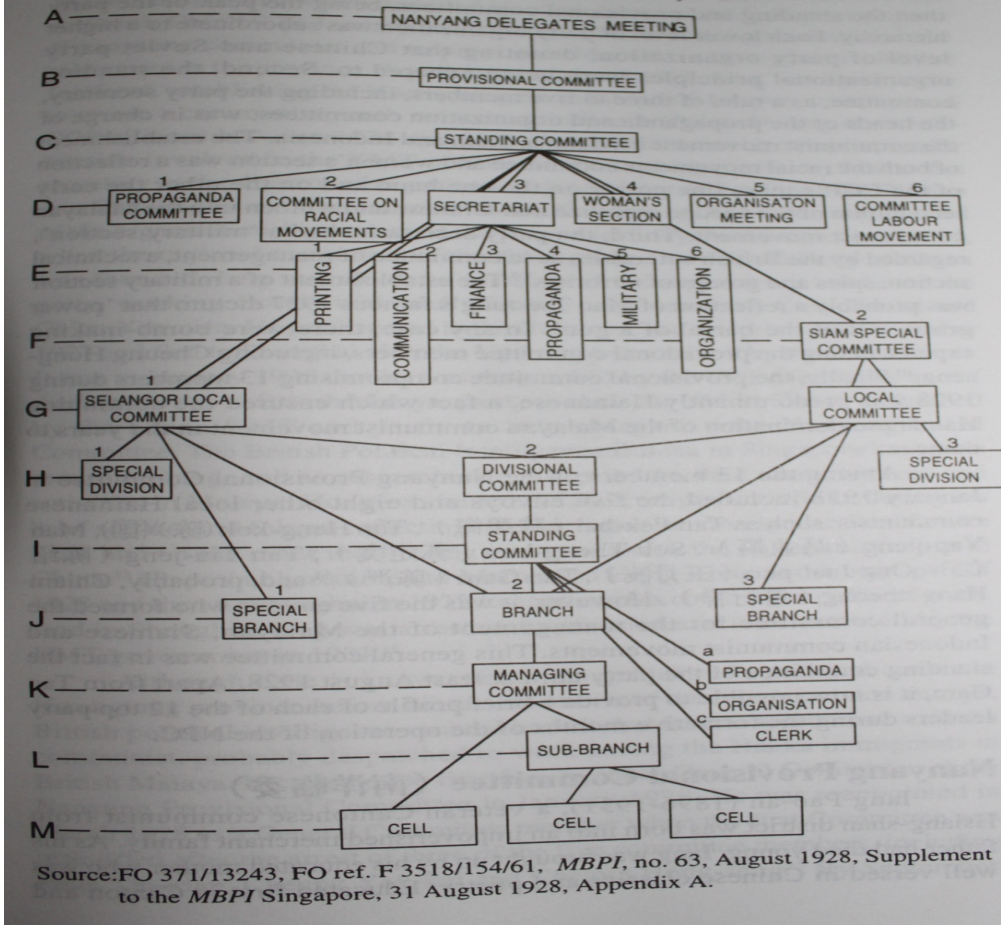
A
NANYANG DELEGATES MEETING
B
PROVISIONAL COMMITTEE
C
STANDING COMMITTEE
D
1
PROPAGANDA COMMITTEE
2
COMMITTEE ON RACIAL MOVEMENTS
3
SECRETARIAT
4
WOMAN'S SECTION
5
ORGANISATON MEETING
6
COMMITTEE LABOUR MOVEMENT
E
1
PRINTING
2
COMMUNICATION
3
FINANCE
4
PROPAGANDA
5
MILITARY
6
ORGANIZATION
F
2
SIAM SPECIAL COMMITTEE
G
1
SELANGOR LOCAL COMMITTEE
LOCAL COMMITTEE
H
1
SPECIAL DIVISION
2
DIVISIONAL COMMITTEE
3
SPECIAL DIVISION
I
STANDING COMMITTEE
J
1
SPECIAL BRANCH
2
BRANCH
3
SPECIAL BRANCH
K
MANAGING COMMITTEE
a
PROPAGANDA
b
ORGANISATION
c
CLERK
L
SUB-BRANCH
M
CELL
CELL
CELL

Source:FO 371/13243, FO ref. F 3518/154/61, *MBPI*, no. 63, August 1928, Supplement to the *MBPI* Singapore, 31 August 1928, Appendix A.